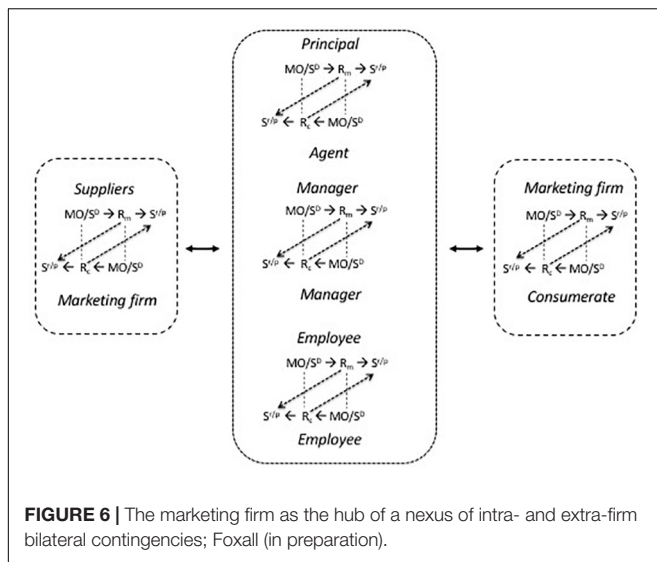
Principal

$MO/S^D \rightarrow R_m \rightarrow S^{r/p}$

$S^{r/p} \leftarrow R_c \leftarrow MO/S^D$

Agent

Manager

$MO/S^D \rightarrow R_m \rightarrow S^{r/p}$

$S^{r/p} \leftarrow R_c \leftarrow MO/S^D$

Manager

Employee

$MO/S^D \rightarrow R_m \rightarrow S^{r/p}$

$S^{r/p} \leftarrow R_c \leftarrow MO/S^D$

Employee

Suppliers

$MO/S^D \rightarrow R_m \rightarrow S^{r/p}$

$S^{r/p} \leftarrow R_c \leftarrow MO/S^D$

Marketing firm

Marketing firm

$MO/S^D \rightarrow R_m \rightarrow S^{r/p}$

$S^{r/p} \leftarrow R_c \leftarrow MO/S^D$

Consumerate

FIGURE 6 | The marketing firm as the hub of a nexus of intra- and extra-firm bilateral contingencies; Foxall (in preparation).